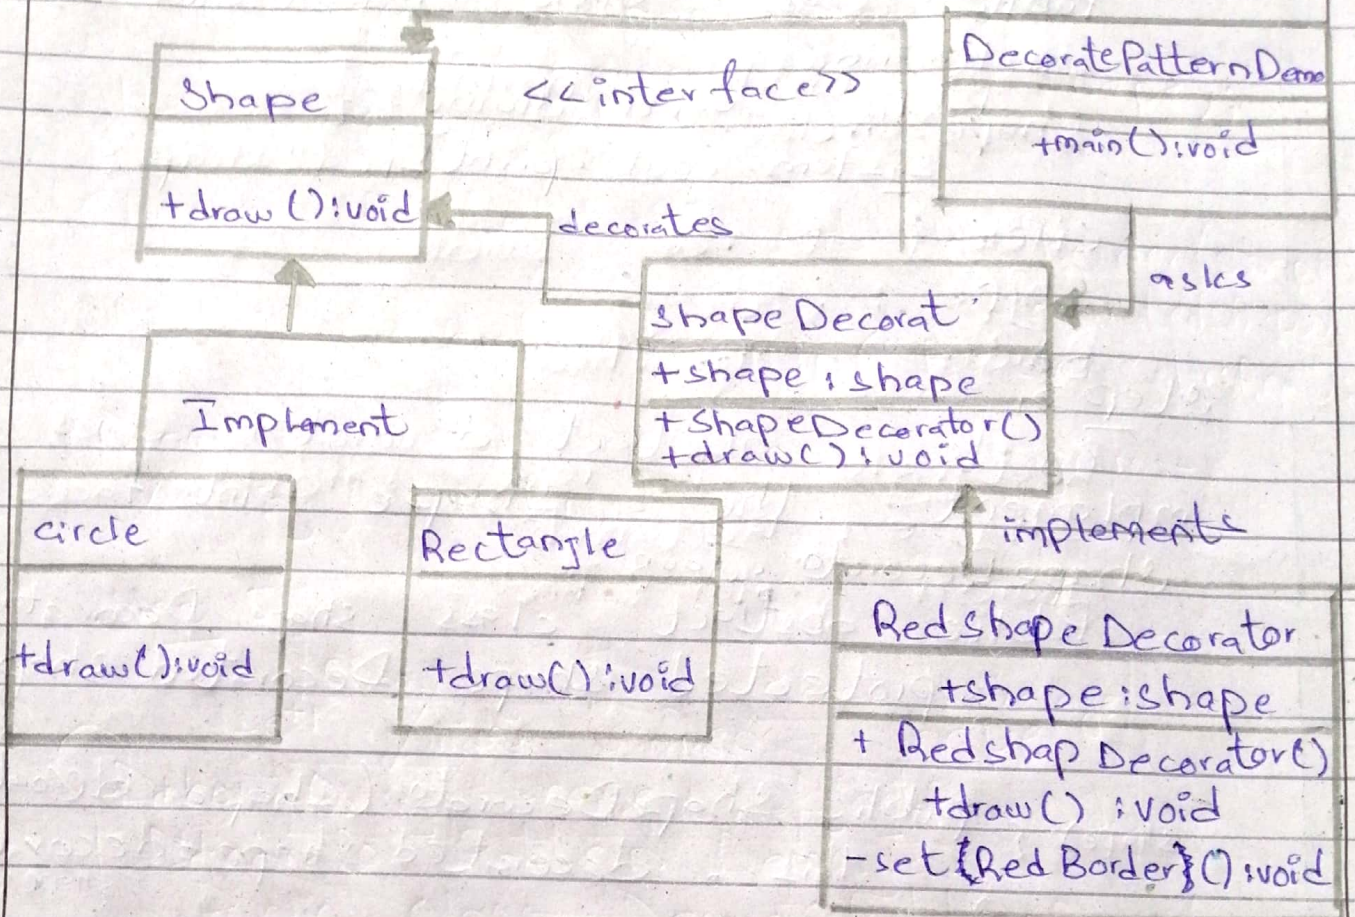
Shape

+draw ():void

<<interface>>

DecoratePatternDemo

+main():void

decorates

asks

shapeDecorat

+shape : shape

+ShapeDecorator()
+draw():void

Implement

implements

circle

+draw():void

Rectangle

+draw():void

Redshape Decorator

+shape:shape

+ Redshap Decorator()
+draw() :void
-set{Red Border}():void